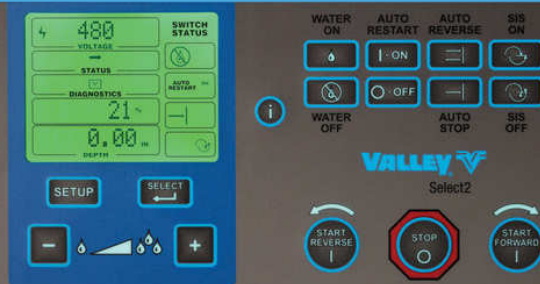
480
VOLTAGE
STATUS
DIAGNOSTICS
21
0.00 IN
DEPTH
SWITCH STATUS
AUTO RESTART
SETUP
SELECT
-
+
WATER ON
AUTO RESTART
AUTO REVERSE
SIS ON
| · ON
O · OFF
WATER OFF
AUTO STOP
SIS OFF
i
VALLEY
Select2
START REVERSE
STOP
START FORWARD